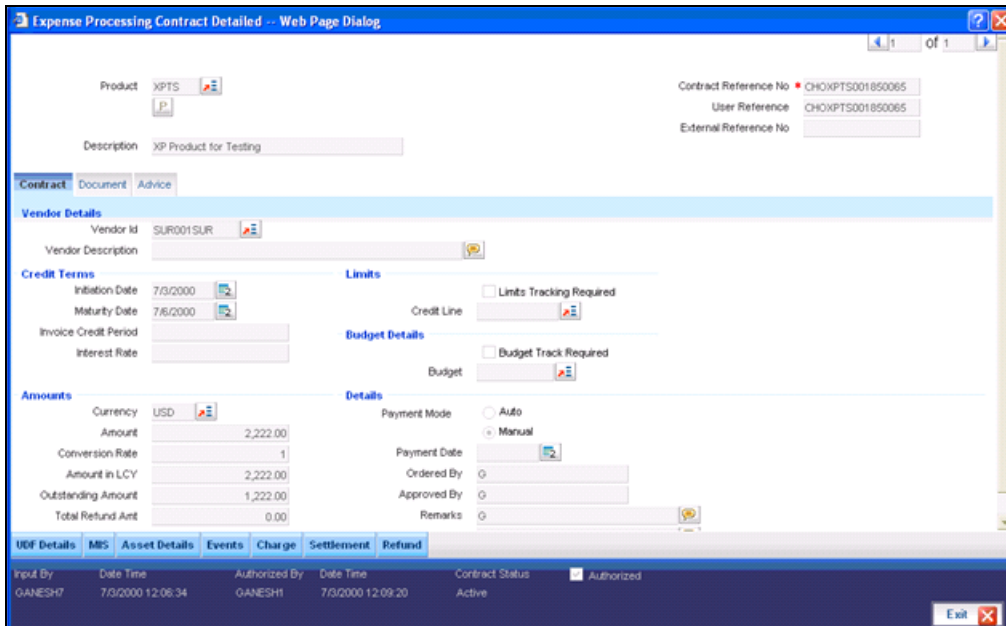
Expense Processing Contract Detailed -- Web Page Dialog

1 of 1

Product XPTS
P
Description XP Product for Testing

Contract Reference No * CHOXPTS001850065
User Reference CHOXPTS001850065
External Reference No

Contract Document Advice

Vendor Details
Vendor Id SUR001SUR
Vendor Description

Credit Terms
Initiation Date 7/3/2000
Maturity Date 7/6/2000
Invoice Credit Period
Interest Rate

Limits
Limits Tracking Required
Credit Line

Budget Details
Budget Track Required
Budget

Amounts
Currency USD
Amount 2,222.00
Conversion Rate 1
Amount in LCY 2,222.00
Outstanding Amount 1,222.00
Total Refund Amt 0.00

Details
Payment Mode Auto
Manual
Payment Date
Ordered By G
Approved By G
Remarks G

UDF Details MIS Asset Details Events Charge Settlement Refund

Input By Date Time Authorized By Date Time Contract Status Authorized
GANESH7 7/3/2000 12:06:34 GANESH1 7/3/2000 12:09:20 Active

Exit